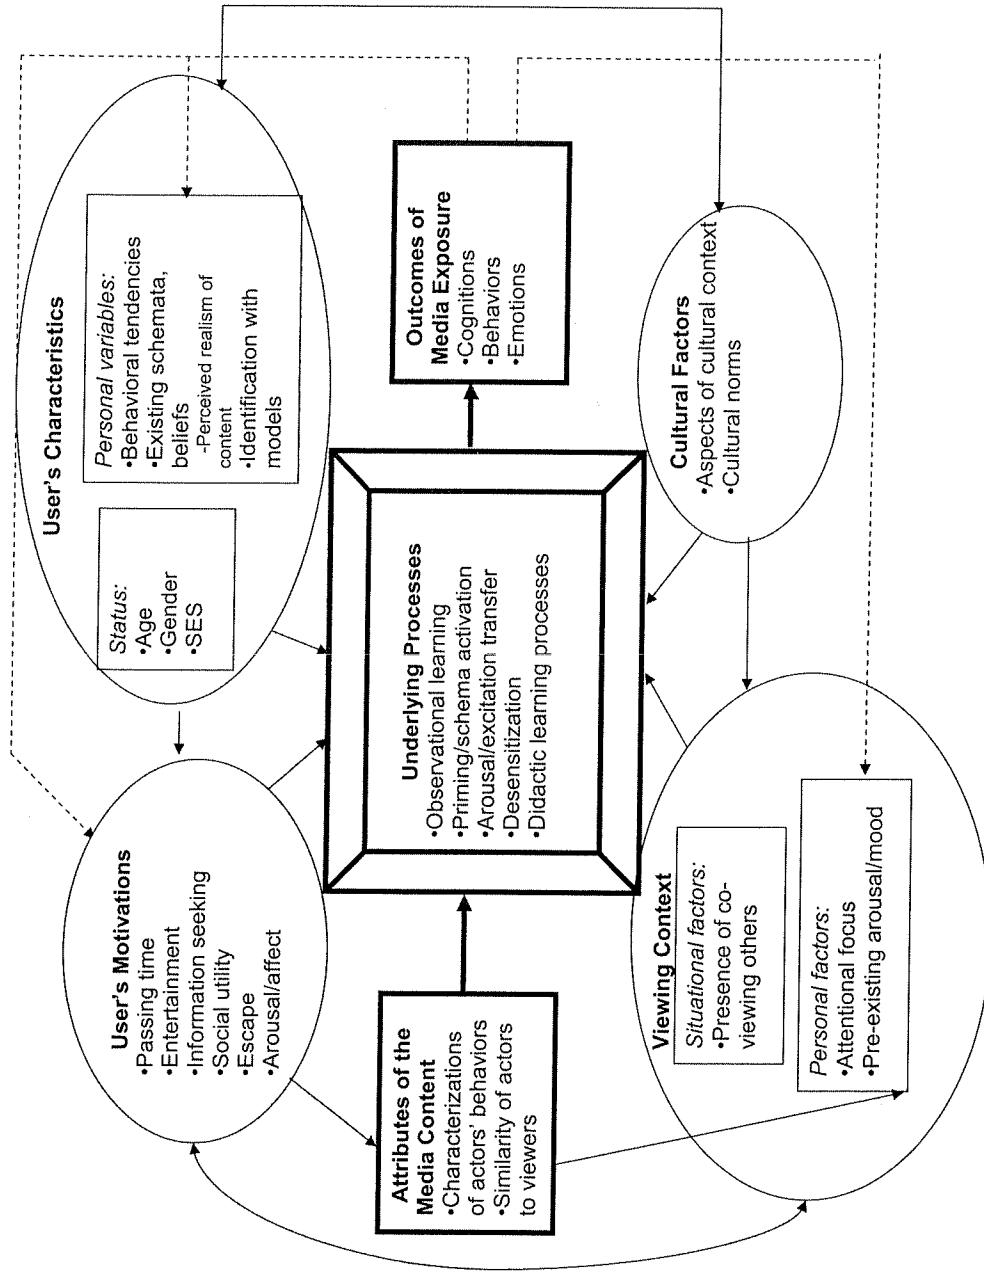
User's Characteristics

Status:
•Age
•Gender
•SES

Personal variables:
•Behavioral tendencies
•Existing schemata, beliefs
-Perceived realism of content
•Identification with models

Outcomes of Media Exposure
•Cognitions
•Behaviors
•Emotions

Cultural Factors
•Aspects of cultural context
•Cultural norms

User's Motivations
•Passing time
•Entertainment
•Information seeking
•Social utility
•Escape
•Arousal/affect

Underlying Processes
•Observational learning
•Priming/schema activation
•Arousal/excitation transfer
•Desensitization
•Didactic learning processes

Attributes of the Media Content
•Characterizations of actors' behaviors
•Similarity of actors to viewers

Viewing Context

Situational factors:
•Presence of co-viewing others

Personal factors:
•Attentional focus
•Pre-existing arousal/mood